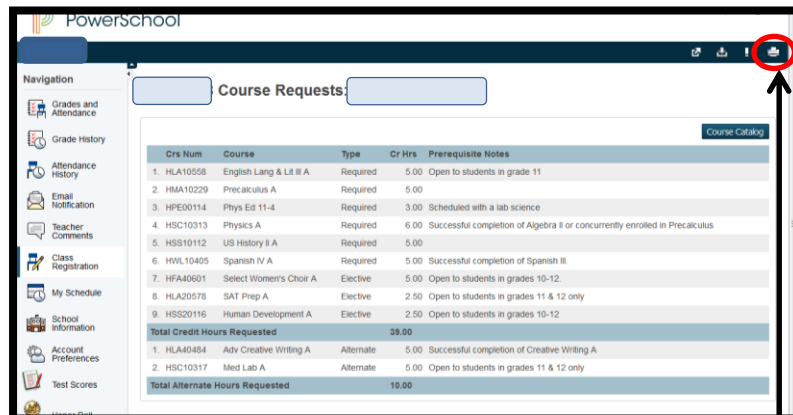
PowerSchool

Navigation

Grades and Attendance

Grade History

Attendance History

Email Notification

Teacher Comments

Class Registration

My Schedule

School Information

Account Preferences

Test Scores

Course Requests:

Course Catalog

| | Crs Num | Course | Type | Cr Hrs | Prerequisite Notes |
|---|---|---|---|---|---|
| 1. | HLA10558 | English Lang & Lit III A | Required | 5.00 | Open to students in grade 11 |
| 2. | HMA10229 | Precalculus A | Required | 5.00 | |
| 3. | HPE00114 | Phys Ed 11-4 | Required | 3.00 | Scheduled with a lab science |
| 4. | HSC10313 | Physics A | Required | 6.00 | Successful completion of Algebra II or concurrently enrolled in Precalculus |
| 5. | HSS10112 | US History II A | Required | 5.00 | |
| 6. | HWL10405 | Spanish IV A | Required | 5.00 | Successful completion of Spanish III. |
| 7. | HFA40601 | Select Women's Choir A | Elective | 5.00 | Open to students in grades 10-12. |
| 8. | HLA20578 | SAT Prep A | Elective | 2.50 | Open to students in grades 11 & 12 only |
| 9. | HSS20116 | Human Development A | Elective | 2.50 | Open to students in grades 10-12 |
| Total Credit Hours Requested | | | | 39.00 | |
| 1. | HLA40484 | Adv Creative Writing A | Alternate | 5.00 | Successful completion of Creative Writing A |
| 2. | HSC10317 | Med Lab A | Alternate | 5.00 | Open to students in grades 11 & 12 only |
| Total Alternate Hours Requested | | | | 10.00 | |